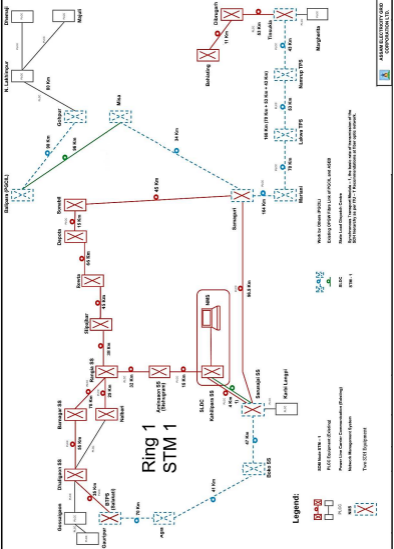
Ring 1
STM 1

Legend:

Dhaligaon SS
Bornagar SS
Rangia SS
Gauripur
BTPS (Salakati)
Bongaigaon
Agia
Boko SS
Sarusajai SS
Kahilipara SS
SLDC
Amingaon SS (Sisugram)
Sipajhar
Rowta
Depota
Sonabil
Balipara (PGCIL)
Gohpur
N. Lakhimpur
Dhemaji
Majuli
Misa
Samaguri
Mariani
Lakwa TPS
Namrup TPS
Tinsukia
Margherita
Dibrugarh
Behiating
Karbi Langpi
Nalbari
NMS

76 Km
70 Km
41 Km
47 Km
4 Km
18 Km
32 Km
28 Km
56 Km
45 Km
48 Km
88 Km
90 Km
96.5 Km
104 Km
83 Km
11 Km
184 Km

ASAM ELECTRICITY GRID CORPORATION LTD.